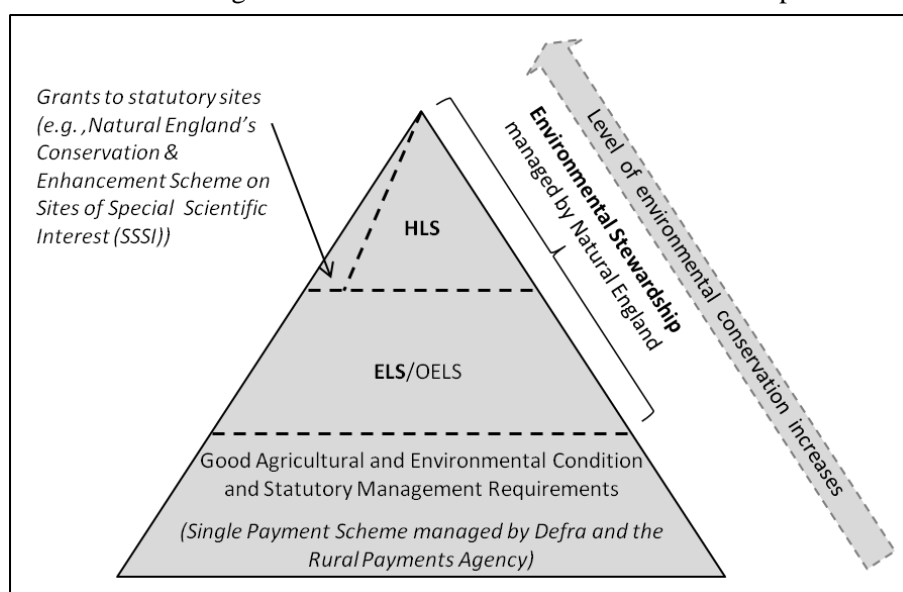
Grants to statutory sites (e.g. ,Natural England's Conservation & Enhancement Scheme on Sites of Special Scientific Interest (SSSI))

HLS

ELS/OELS

Good Agricultural and Environmental Condition and Statutory Management Requirements

(Single Payment Scheme managed by Defra and the Rural Payments Agency)

Environmental Stewardship managed by Natural England

Level of environmental conservation increases